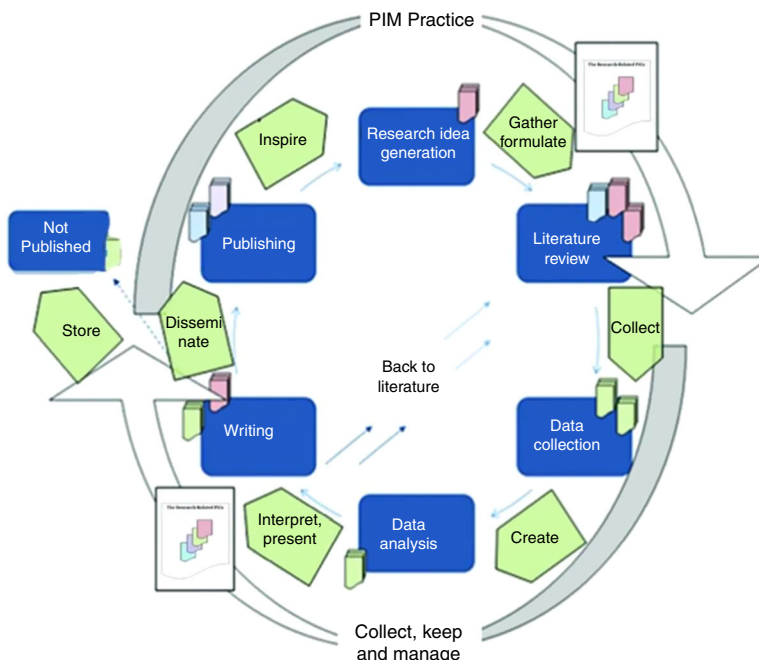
PIM Practice

The Research Related PIs

Inspire

Research idea generation

Gather formulate

Not Published

Publishing

Literature review

Store

Disseminate

Collect

Back to literature

Writing

Data collection

The Research Related PIs

Interpret, present

Data analysis

Create

Collect, keep and manage